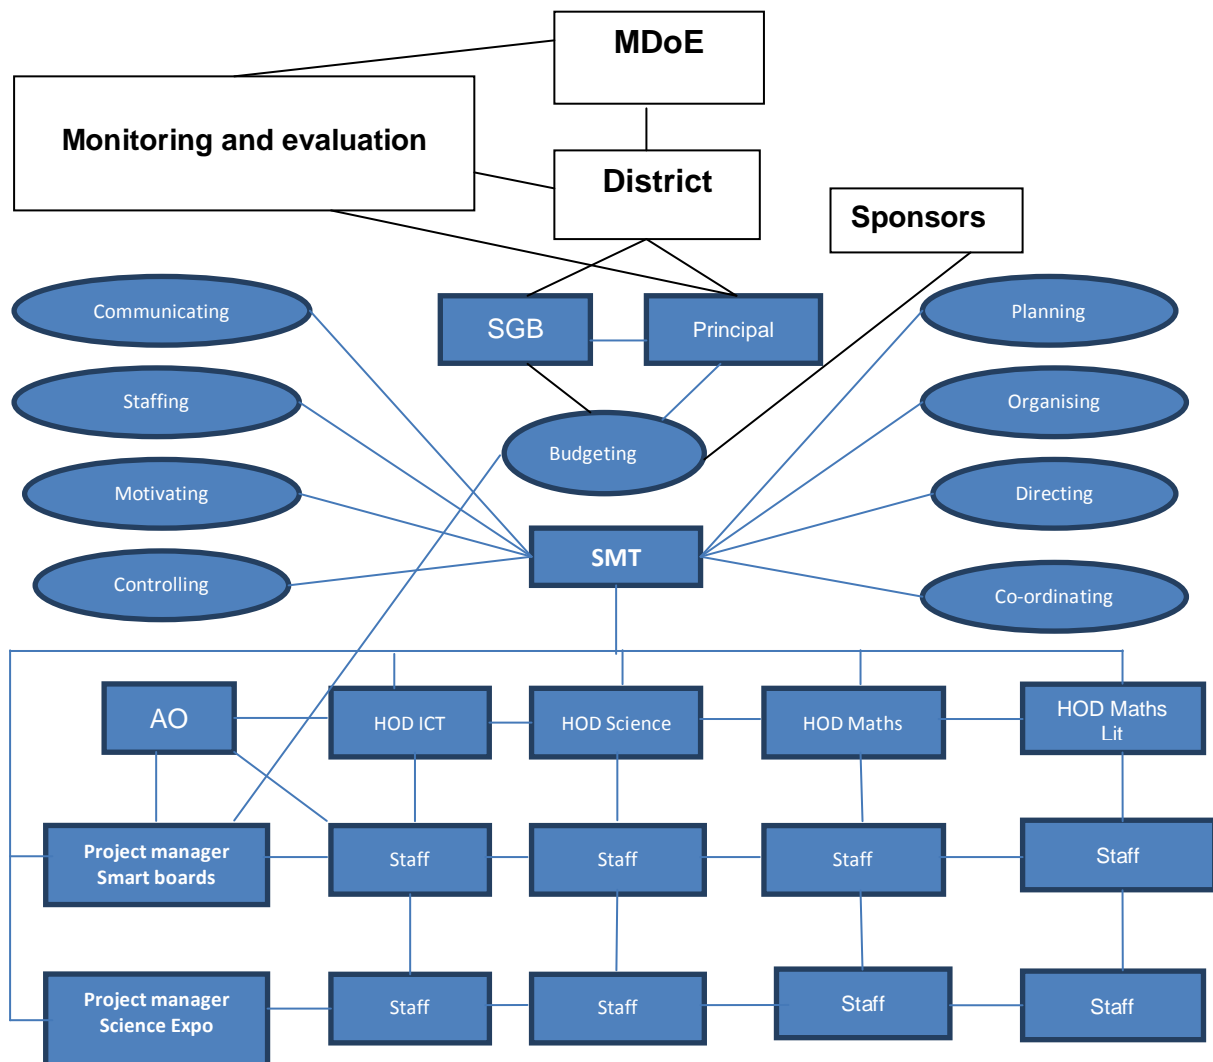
MDoE

Monitoring and evaluation

District

Sponsors

Communicating

SGB

Principal

Planning

Staffing

Organising

Budgeting

Motivating

Directing

SMT

Controlling

Co-ordinating

AO

HOD ICT

HOD Science

HOD Maths

HOD Maths Lit

Project manager Smart boards

Staff

Staff

Staff

Staff

Project manager Science Expo

Staff

Staff

Staff

Staff